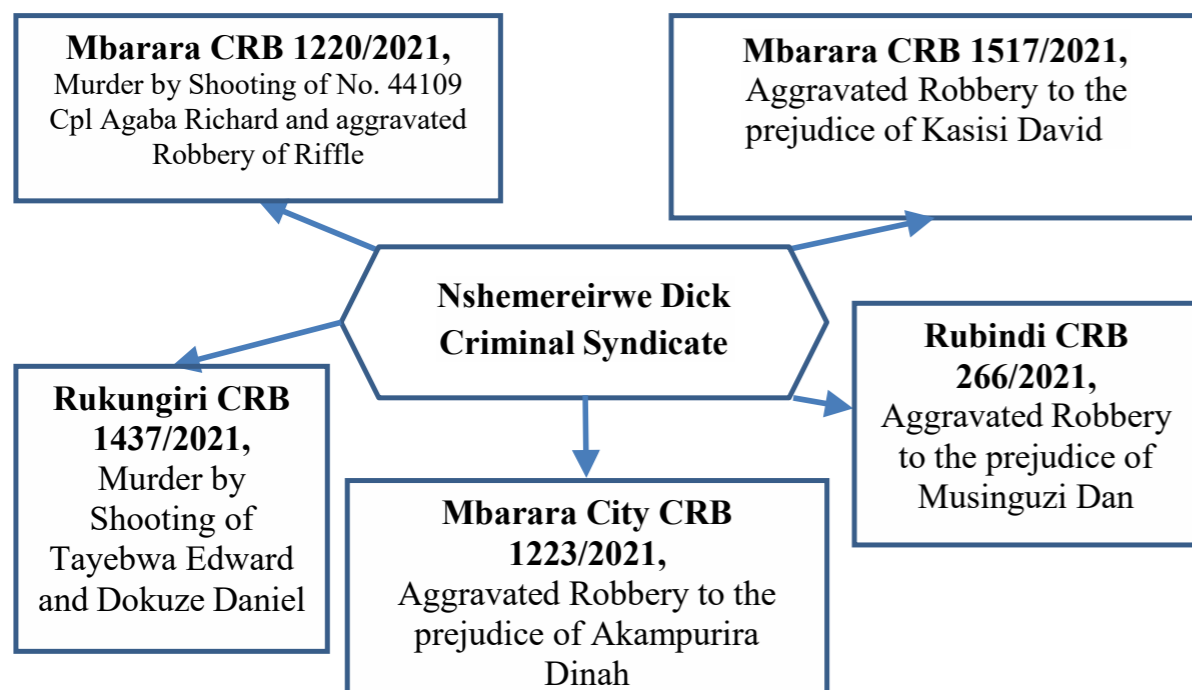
**Mbarara CRB 1220/2021,**
Murder by Shooting of No. 44109 Cpl Agaba Richard and aggravated Robbery of Riffle

**Mbarara CRB 1517/2021,**
Aggravated Robbery to the prejudice of Kasisi David

**Nshemereirwe Dick Criminal Syndicate**

**Rubindi CRB 266/2021,**
Aggravated Robbery to the prejudice of Musinguzi Dan

**Rukungiri CRB 1437/2021,**
Murder by Shooting of Tayebwa Edward and Dokuze Daniel

**Mbarara City CRB 1223/2021,**
Aggravated Robbery to the prejudice of Akampurira Dinah